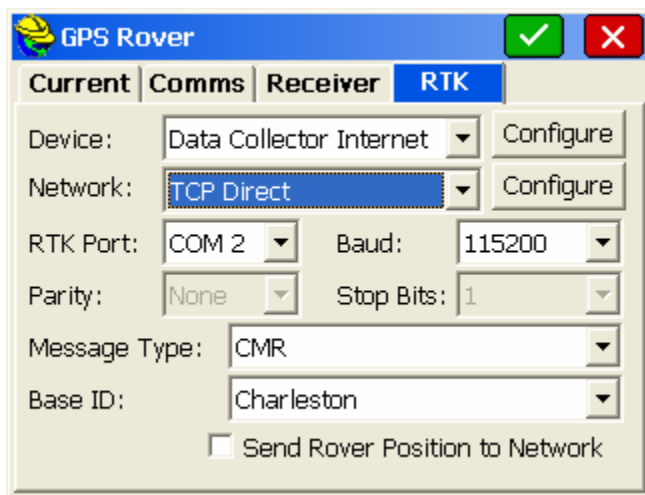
GPS Rover

Current | Comms | Receiver | RTK

Device: Data Collector Internet Configure

Network: TCP Direct Configure

RTK Port: COM 2 Baud: 115200

Parity: None Stop Bits: 1

Message Type: CMR

Base ID: Charleston

Send Rover Position to Network